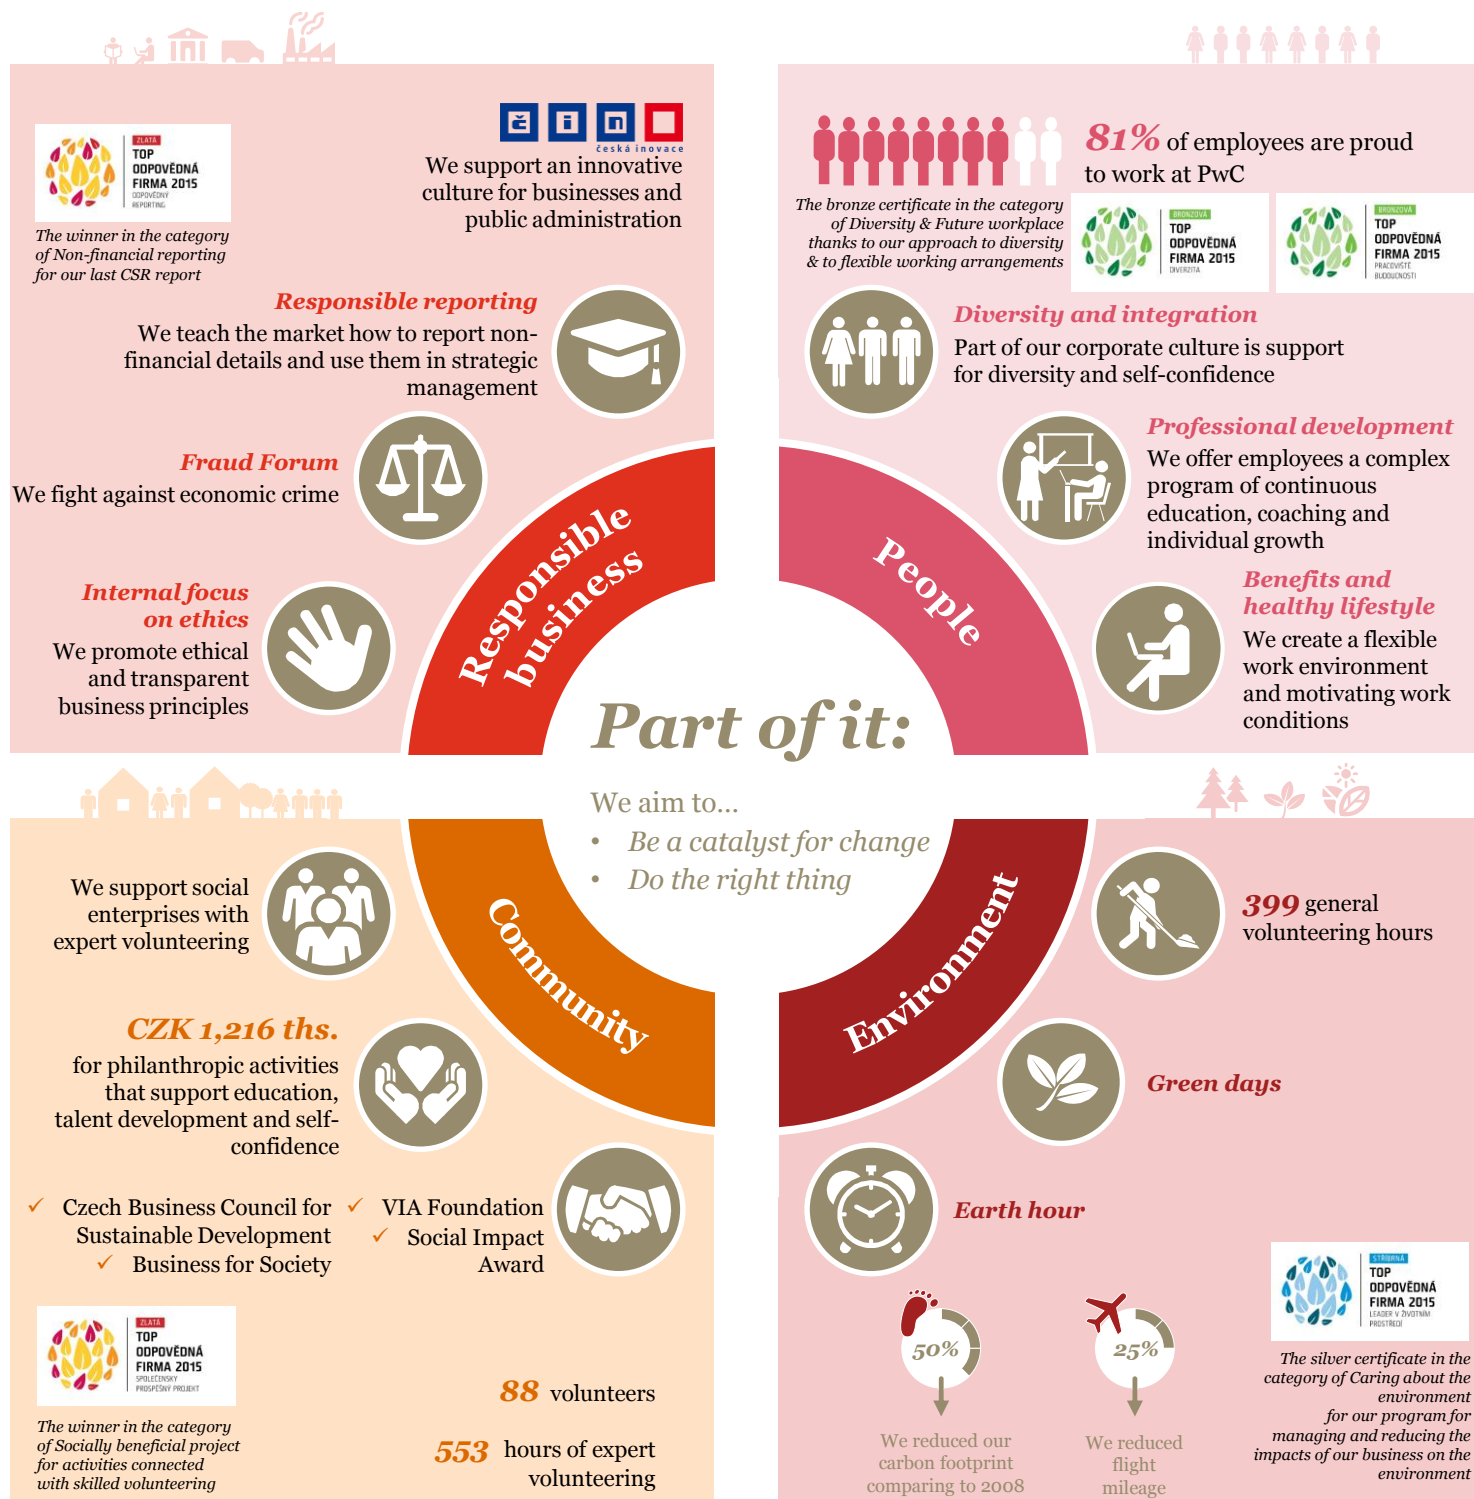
ZLATÁ
TOP
ODPOVĚDNÁ
FIRMA 2015
ODPOVĚDNÝ
REPORTING

The winner in the category of Non-financial reporting for our last CSR report

č i n o
česká inovace

We support an innovative culture for businesses and public administration

Responsible reporting
We teach the market how to report non-financial details and use them in strategic management

Fraud Forum
We fight against economic crime

Internal focus on ethics
We promote ethical and transparent business principles

Responsible business

The bronze certificate in the category of Diversity & Future workplace thanks to our approach to diversity & to flexible working arrangements

81% of employees are proud to work at PwC

BRONZOVÁ
TOP
ODPOVĚDNÁ
FIRMA 2015
DIVERZITA

BRONZOVÁ
TOP
ODPOVĚDNÁ
FIRMA 2015
PRACOVIŠTĚ
BUDOUCNOSTI

Diversity and integration
Part of our corporate culture is support for diversity and self-confidence

Professional development
We offer employees a complex program of continuous education, coaching and individual growth

Benefits and healthy lifestyle
We create a flexible work environment and motivating work conditions

People

Part of it:

We aim to...
• Be a catalyst for change
• Do the right thing

We support social enterprises with expert volunteering

CZK 1,216 ths.
for philanthropic activities that support education, talent development and self-confidence

✓ Czech Business Council for Sustainable Development
✓ Business for Society
✓ VIA Foundation
✓ Social Impact Award

Community

ZLATÁ
TOP
ODPOVĚDNÁ
FIRMA 2015
SPOLEČENSKY
PROSPĚŠNÝ PROJEKT

The winner in the category of Socially beneficial project for activities connected with skilled volunteering

88 volunteers

553 hours of expert volunteering

Environment

399 general volunteering hours

Green days

Earth hour

50%
We reduced our carbon footprint comparing to 2008

25%
We reduced flight mileage

STŘÍBRNÁ
TOP
ODPOVĚDNÁ
FIRMA 2015
LEADER V ŽIVOTNÍM
PROSTŘEDÍ

The silver certificate in the category of Caring about the environment for our program for managing and reducing the impacts of our business on the environment